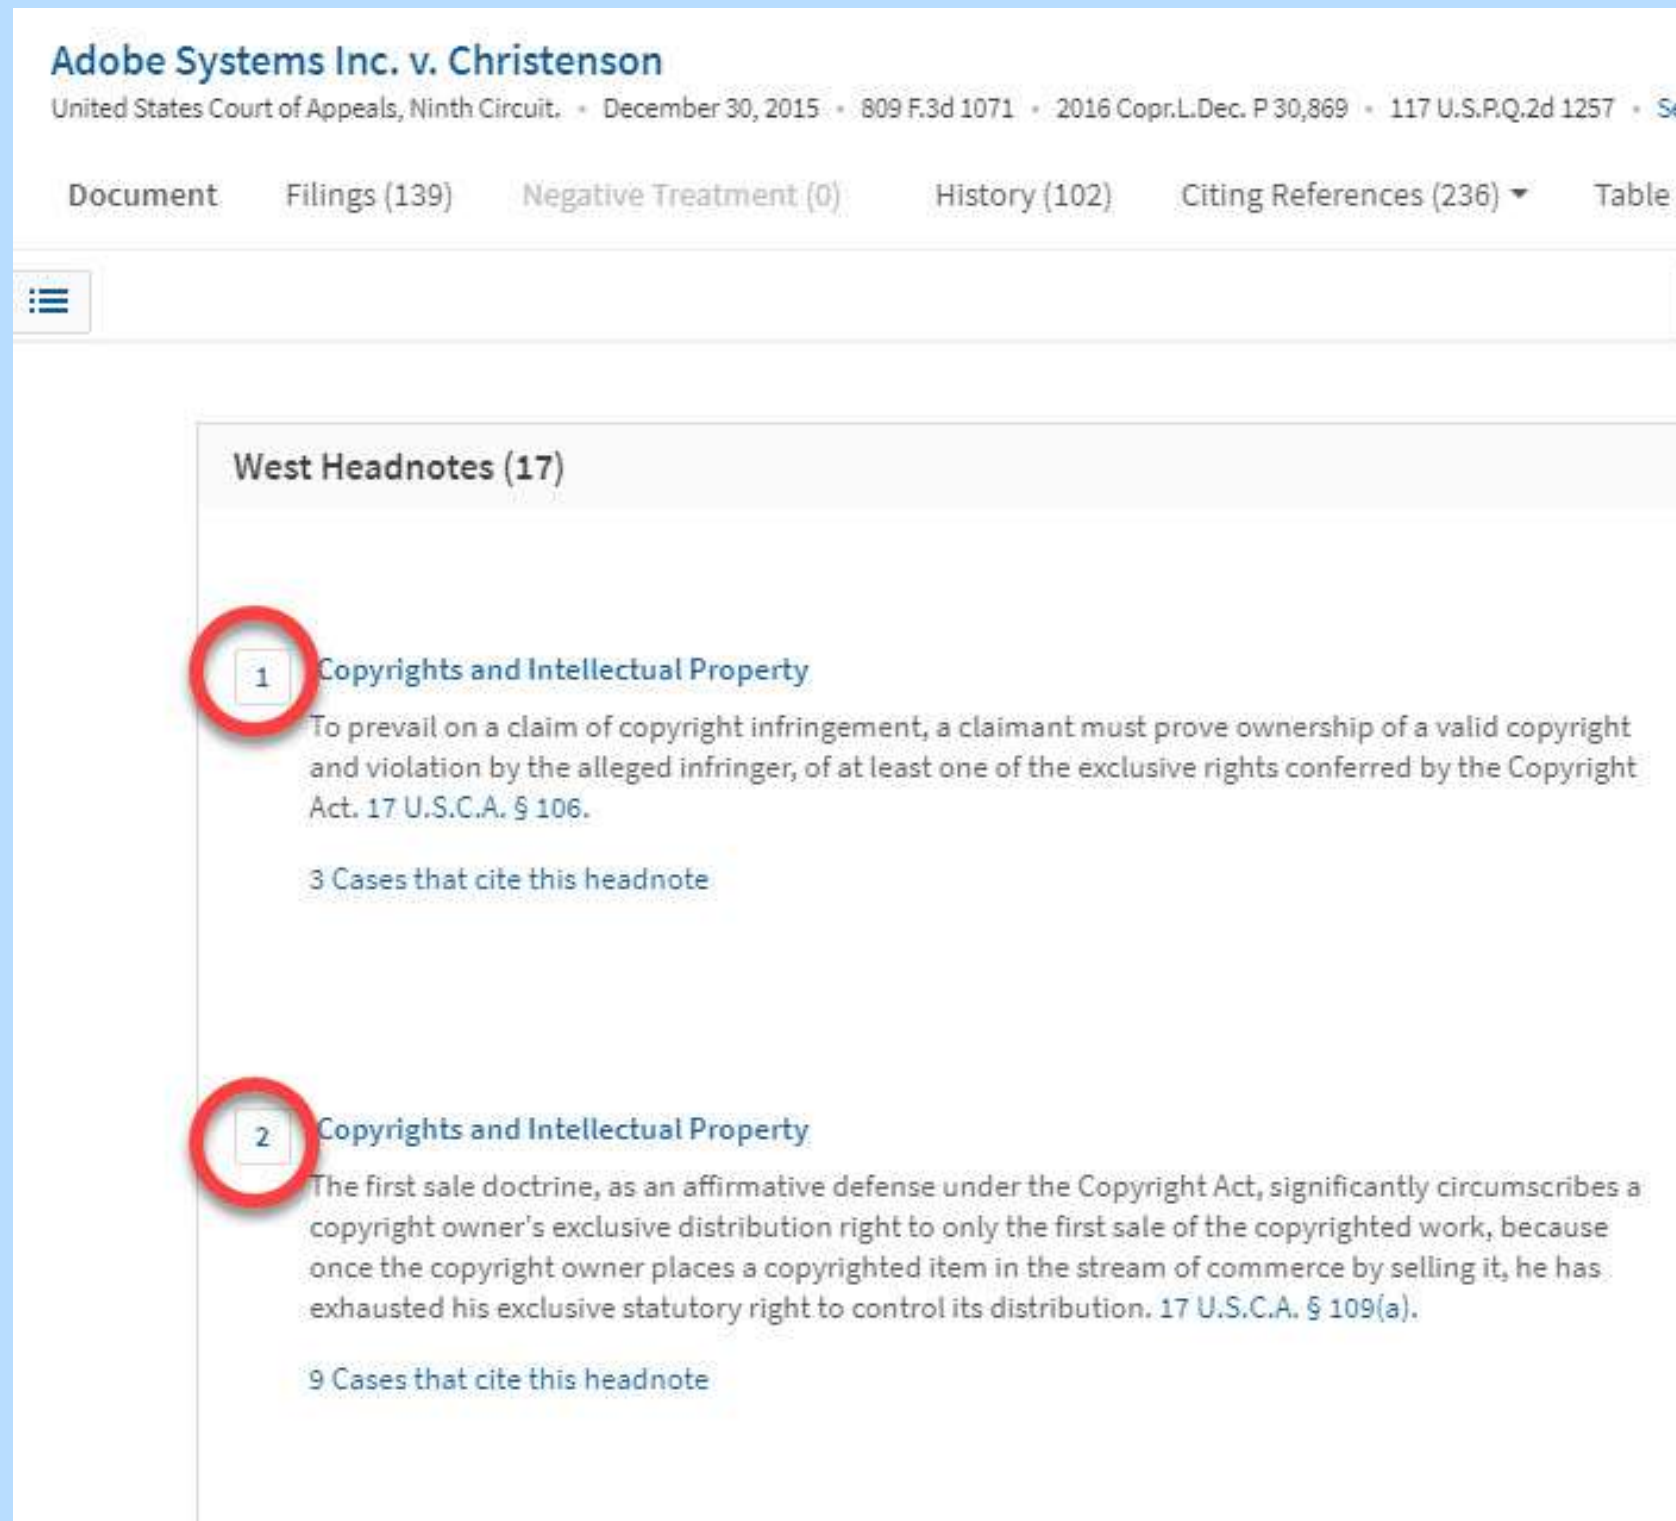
Adobe Systems Inc. v. Christenson

United States Court of Appeals, Ninth Circuit. • December 30, 2015 • 809 F.3d 1071 • 2016 Copr.L.Dec. P 30,869 • 117 U.S.P.Q.2d 1257 • S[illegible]

Document Filings (139) Negative Treatment (0) History (102) Citing References (236) Table

West Headnotes (17)

1 Copyrights and Intellectual Property

To prevail on a claim of copyright infringement, a claimant must prove ownership of a valid copyright and violation by the alleged infringer, of at least one of the exclusive rights conferred by the Copyright Act. 17 U.S.C.A. § 106.

3 Cases that cite this headnote

2 Copyrights and Intellectual Property

The first sale doctrine, as an affirmative defense under the Copyright Act, significantly circumscribes a copyright owner's exclusive distribution right to only the first sale of the copyrighted work, because once the copyright owner places a copyrighted item in the stream of commerce by selling it, he has exhausted his exclusive statutory right to control its distribution. 17 U.S.C.A. § 109(a).

9 Cases that cite this headnote